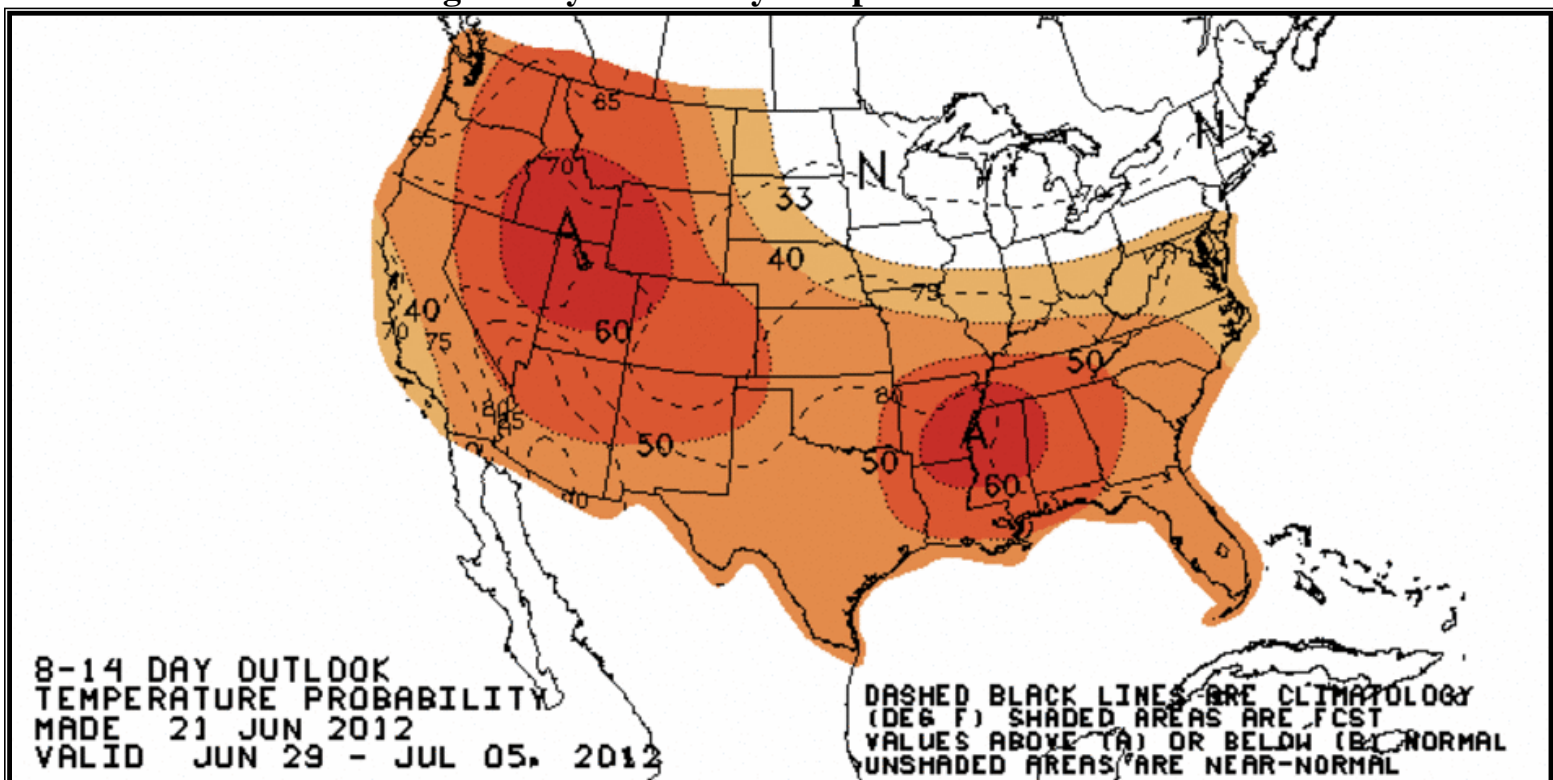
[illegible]

65
65
70
A
33
N
N
40
75
40
70
75
60
50
80
85
80
50
50
A
60
80

8-14 DAY OUTLOOK
TEMPERATURE PROBABILITY
MADE 21 JUN 2012
VALID JUN 29 - JUL 05, 2012

DASHED BLACK LINES ARE CLIMATOLOGY
(DEG F) SHADED AREAS ARE FCST
VALUES ABOVE (A) OR BELOW (B) NORMAL
UNSHADED AREAS ARE NEAR-NORMAL